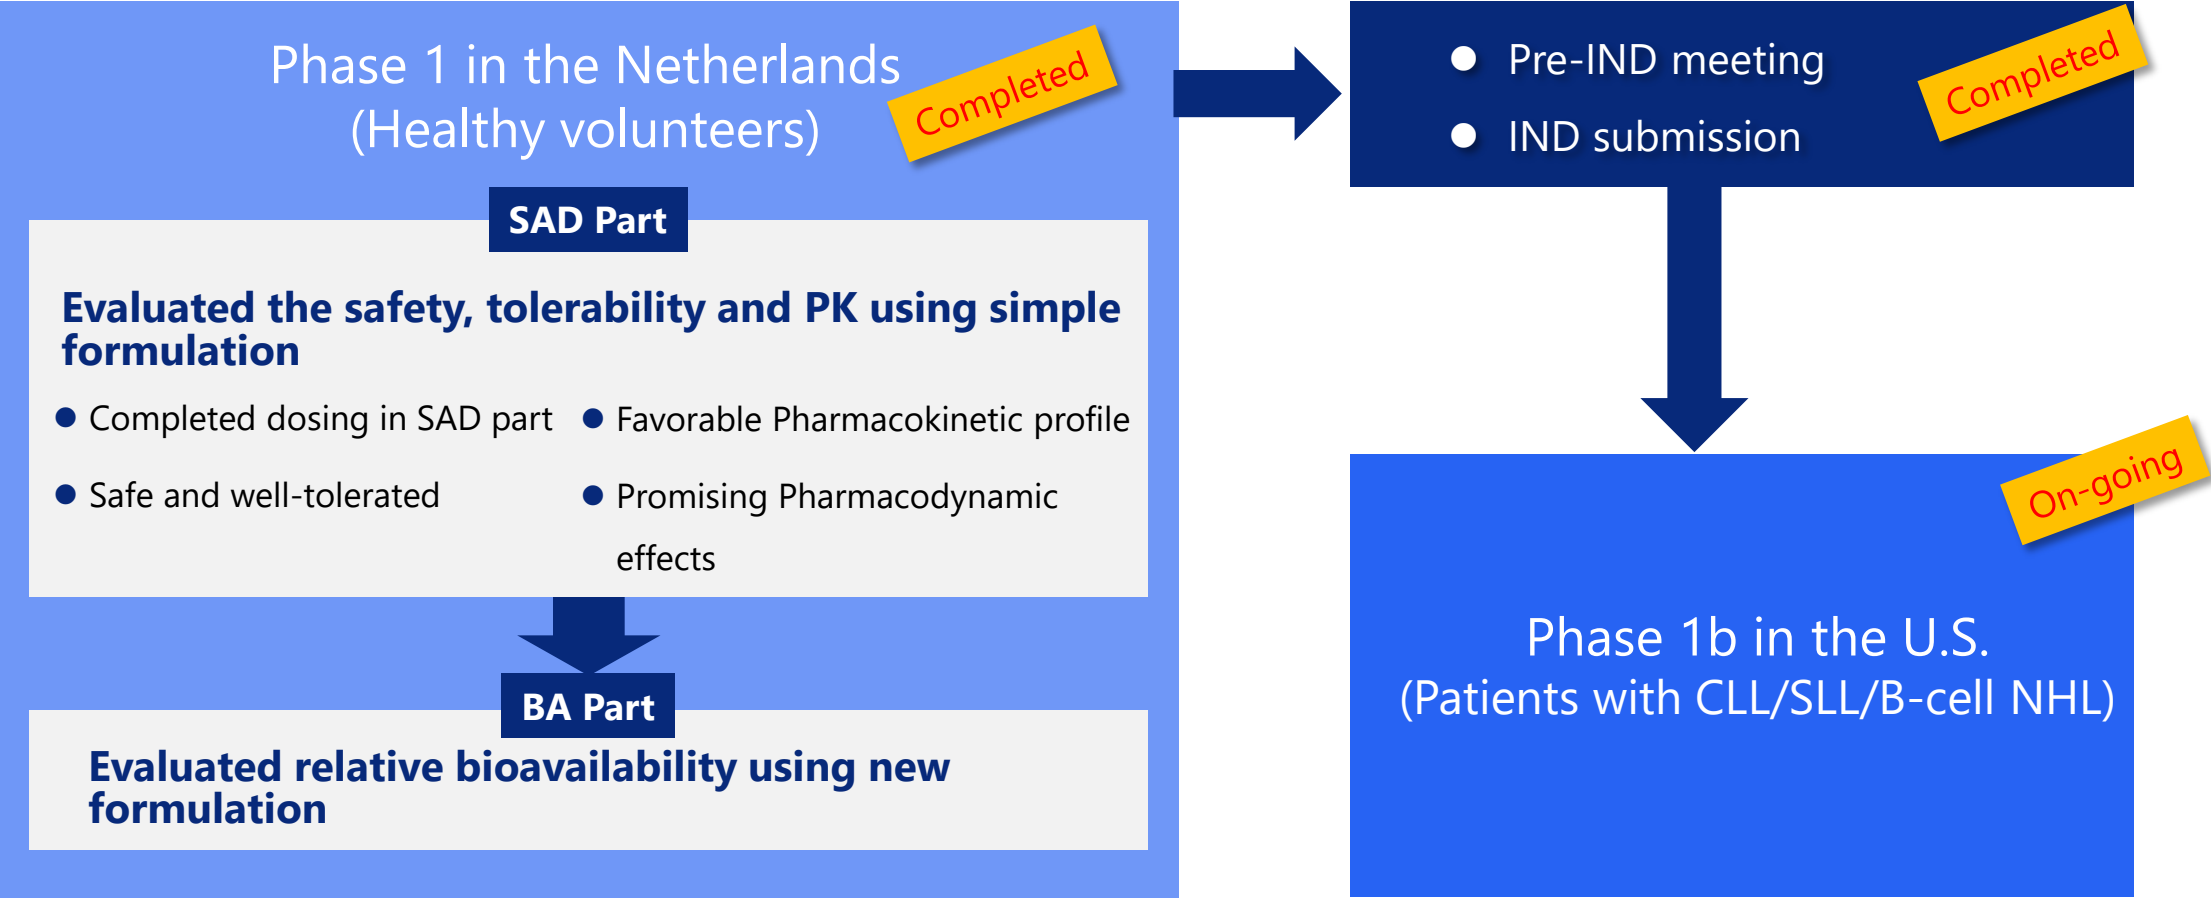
Phase 1 in the Netherlands
(Healthy volunteers)

Completed

SAD Part

Evaluated the safety, tolerability and PK using simple formulation

● Completed dosing in SAD part
● Safe and well-tolerated
● Favorable Pharmacokinetic profile
● Promising Pharmacodynamic effects

BA Part

Evaluated relative bioavailability using new formulation

● Pre-IND meeting
● IND submission

Completed

On-going

Phase 1b in the U.S.
(Patients with CLL/SLL/B-cell NHL)